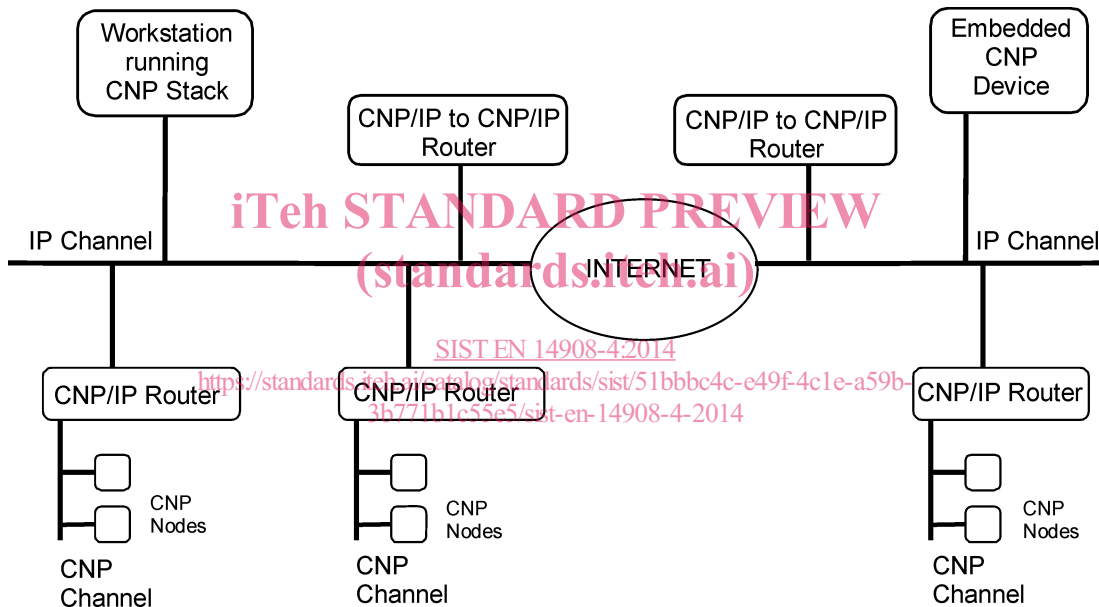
Workstation running CNP Stack

CNP/IP to CNP/IP Router

CNP/IP to CNP/IP Router

Embedded CNP Device

iTeh STANDARD PREVIEW
(standards.iteh.ai)

IP Channel

INTERNET

IP Channel

SIST EN 14908-4:2014
https://standards.iteh.ai/catalog/standards/sist/51bbbc4c-e49f-4c1e-a59b-3b771b1c55e5/sist-en-14908-4-2014

CNP/IP Router

CNP/IP Router

CNP/IP Router

CNP Nodes

CNP Nodes

CNP Nodes

CNP Channel

CNP Channel

CNP Channel